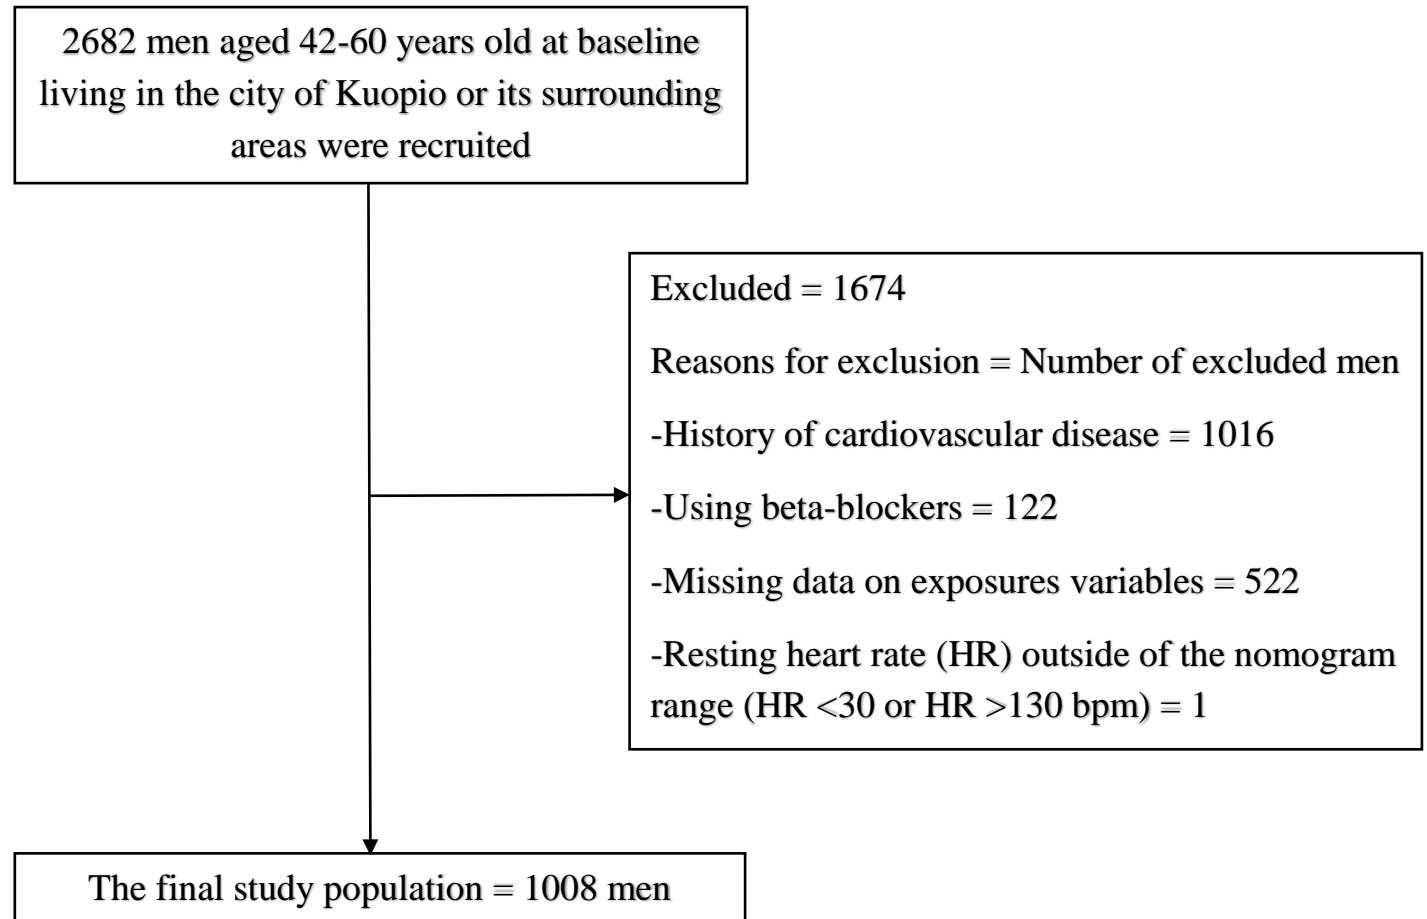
2682 men aged 42-60 years old at baseline living in the city of Kuopio or its surrounding areas were recruited

Excluded = 1674

Reasons for exclusion = Number of excluded men

-History of cardiovascular disease = 1016

-Using beta-blockers = 122

-Missing data on exposures variables = 522

-Resting heart rate (HR) outside of the nomogram range (HR <30 or HR >130 bpm) = 1

The final study population = 1008 men